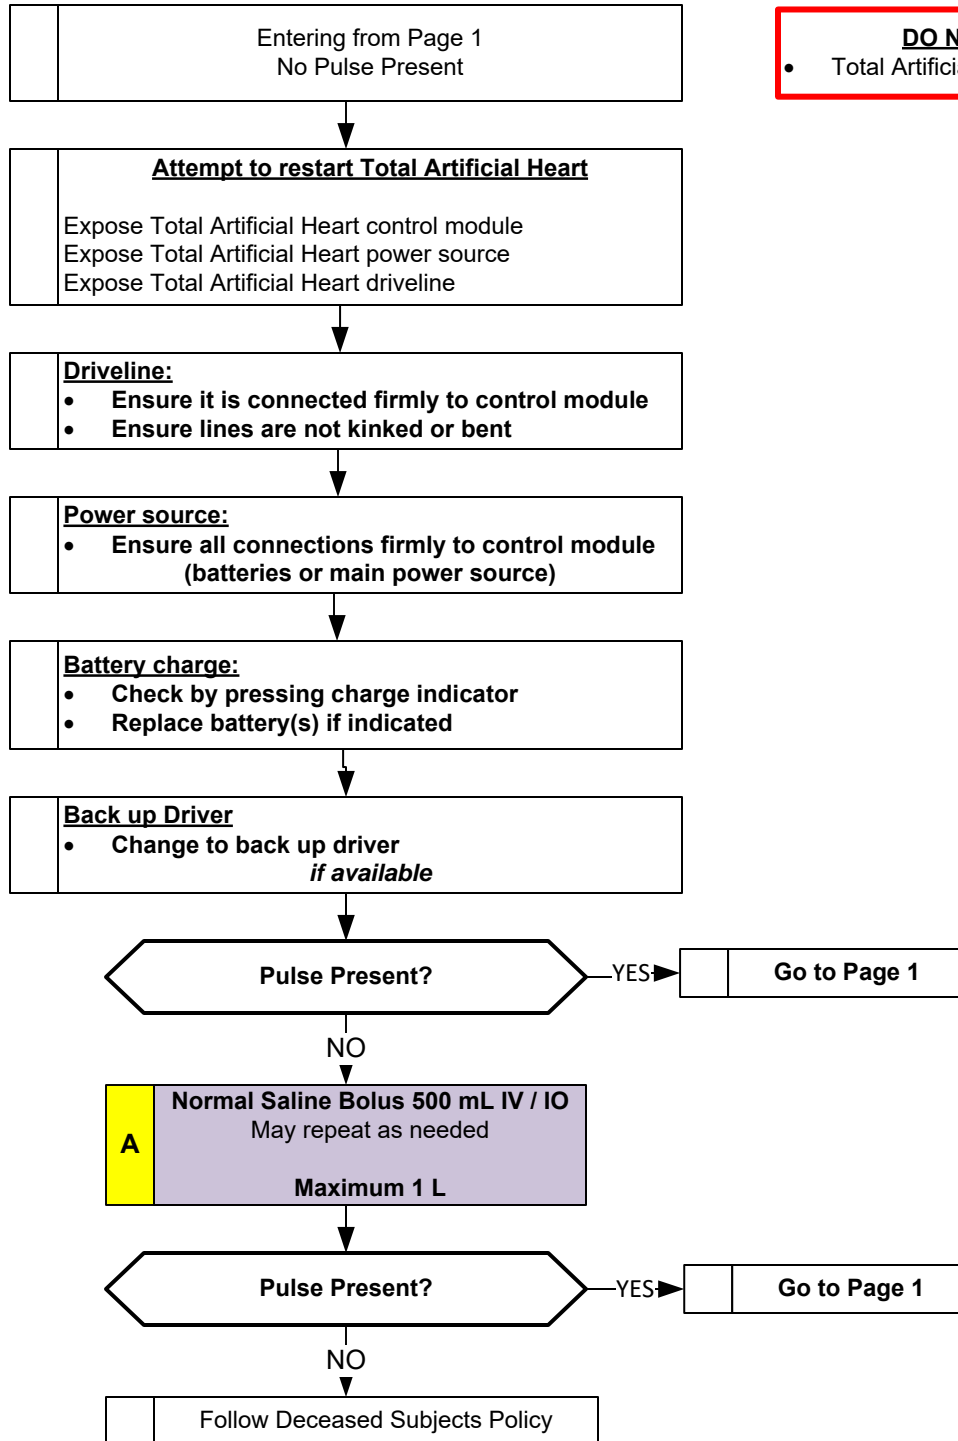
Entering from Page 1
No Pulse Present

DO N
• Total Artifici

Attempt to restart Total Artificial Heart

Expose Total Artificial Heart control module
Expose Total Artificial Heart power source
Expose Total Artificial Heart driveline

Driveline:
• Ensure it is connected firmly to control module
• Ensure lines are not kinked or bent

Power source:
• Ensure all connections firmly to control module (batteries or main power source)

Battery charge:
• Check by pressing charge indicator
• Replace battery(s) if indicated

Back up Driver
• Change to back up driver
*if available*

Pulse Present?

YES

Go to Page 1

NO

A

Normal Saline Bolus 500 mL IV / IO
May repeat as needed

Maximum 1 L

Pulse Present?

YES

Go to Page 1

NO

Follow Deceased Subjects Policy